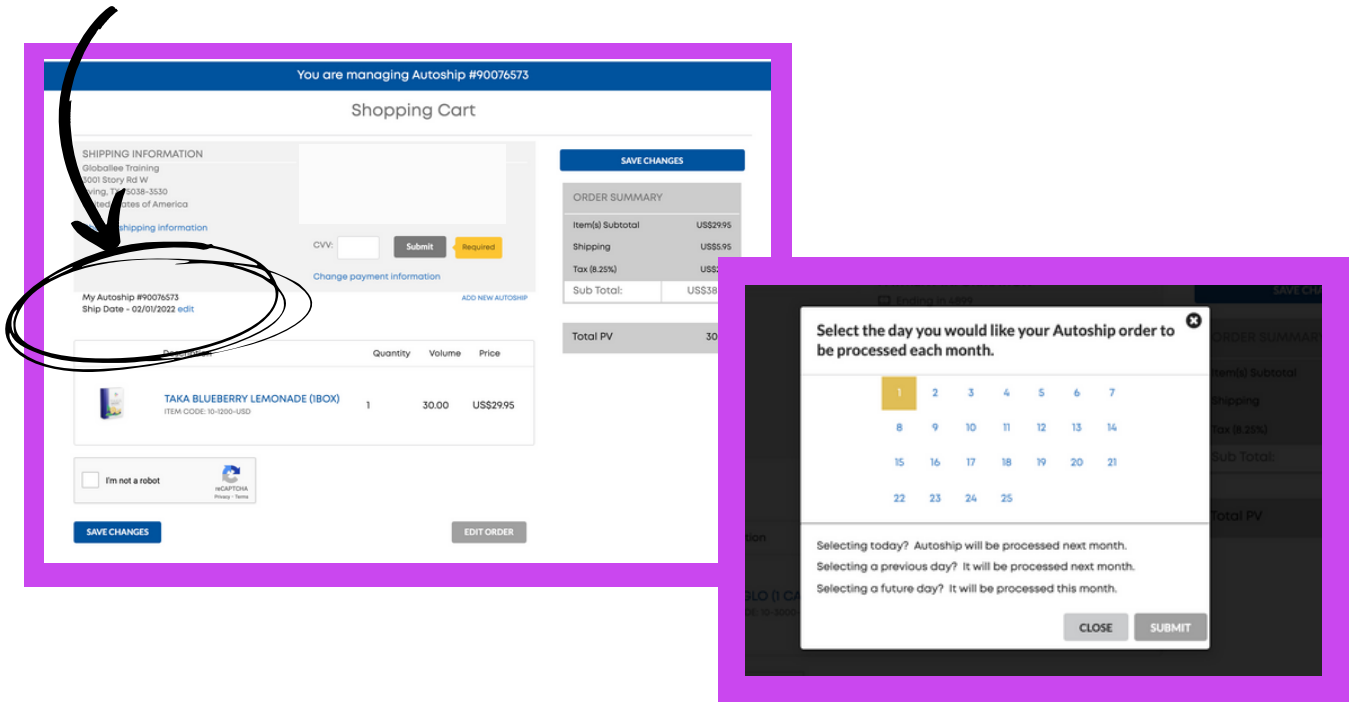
You are managing Autoship #90076573

Shopping Cart

SHIPPING INFORMATION
Globallee Training
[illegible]001 Story Rd W
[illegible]ving, T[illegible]5038-3530
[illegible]ted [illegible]tates of America
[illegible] shipping information

CVV: Submit Required

Change payment information

My Autoship #90076573
Ship Date - 02/01/2022 edit

ADD NEW AUTOSHIP

SAVE CHANGES

ORDER SUMMARY

| Item(s) Subtotal | US$29.95 |
|---|---|
| Shipping | US$5.95 |
| Tax (8.25%) | US$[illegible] |
| Sub Total: | US$38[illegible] |

Total PV 30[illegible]

| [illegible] | Quantity | Volume | Price |
|---|---|---|---|
| TAKA BLUEBERRY LEMONADE (1BOX) ITEM CODE: 10-1200-USD | 1 | 30.00 | US$29.95 |

I'm not a robot
reCAPTCHA
Privacy - Terms

SAVE CHANGES

EDIT ORDER

Ending in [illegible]
SAVE CH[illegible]
ORDER SUMMAR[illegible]
Item(s) Subtotal
Shipping
Tax (8.25%)
Sub Total:
Total PV
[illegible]tion
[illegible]GLO (1 CA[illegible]
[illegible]E: 10-3000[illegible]

Select the day you would like your Autoship order to be processed each month.

1 2 3 4 5 6 7
8 9 10 11 12 13 14
15 16 17 18 19 20 21
22 23 24 25

Selecting today? Autoship will be processed next month.
Selecting a previous day? It will be processed next month.
Selecting a future day? It will be processed this month.

CLOSE SUBMIT